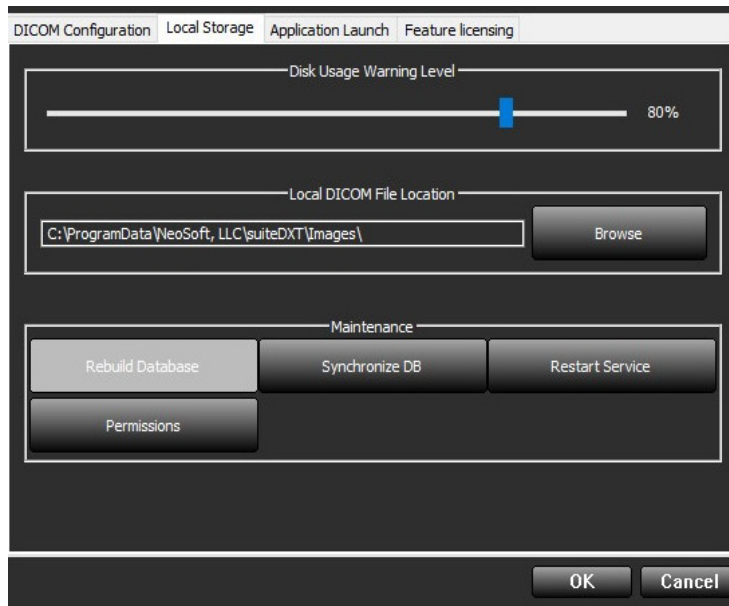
DICOM Configuration | Local Storage | Application Launch | Feature licensing

Disk Usage Warning Level

80%

Local DICOM File Location

C:\ProgramData\NeoSoft, LLC\suiteDXT\Images\

Browse

Maintenance

Rebuild Database

Synchronize DB

Restart Service

Permissions

OK

Cancel